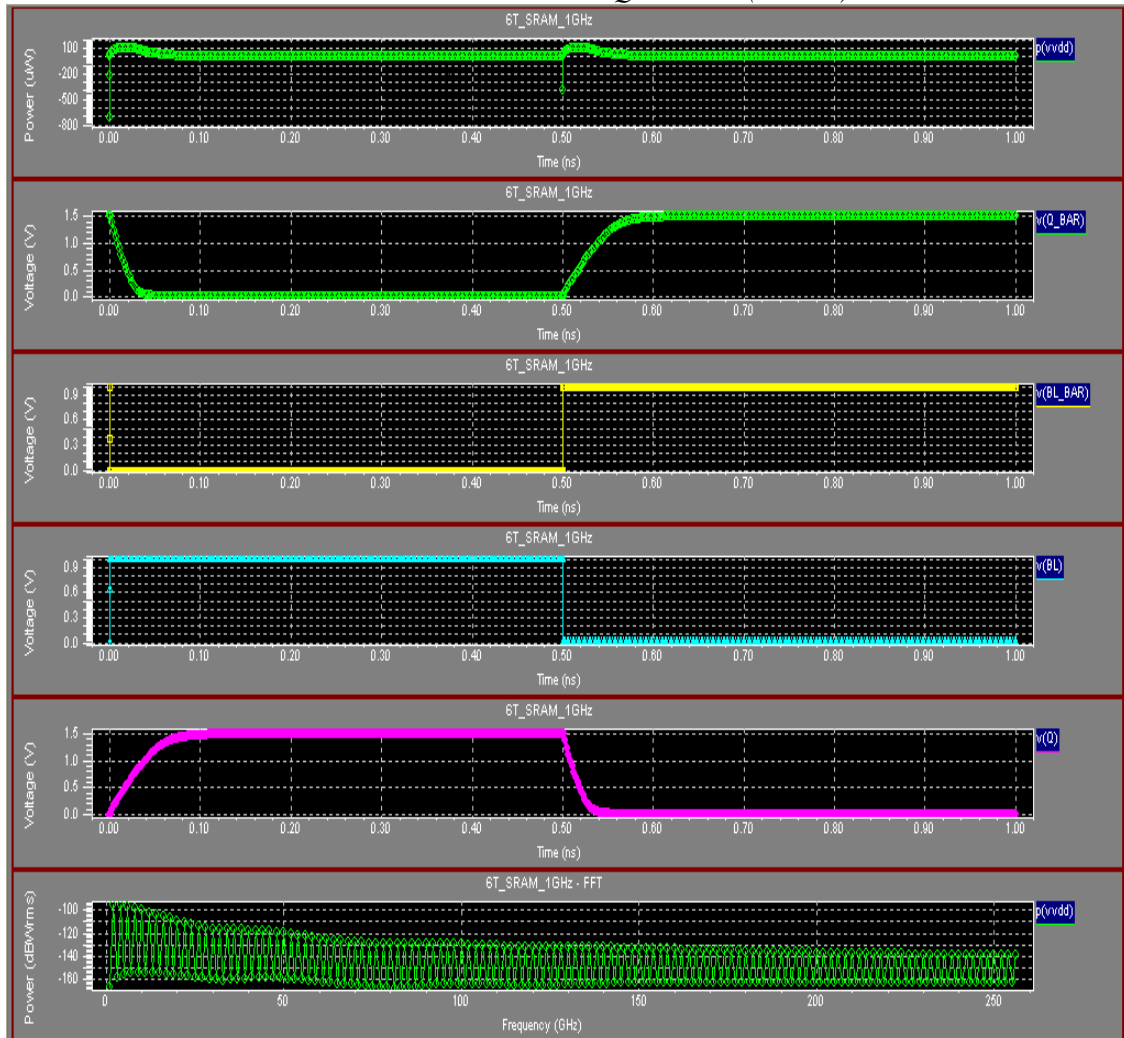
6T_SRAM_1GHz

Power (uW)
100
-200
-500
-800
0.00 0.10 0.20 0.30 0.40 0.50 0.60 0.70 0.80 0.90 1.00
Time (ns)
p(vvdd)

6T_SRAM_1GHz

Voltage (V)
1.5
1.0
0.5
0.0
0.00 0.10 0.20 0.30 0.40 0.50 0.60 0.70 0.80 0.90 1.00
Time (ns)
v(Q_BAR)

6T_SRAM_1GHz

Voltage (V)
0.9
0.6
0.3
0.0
0.00 0.10 0.20 0.30 0.40 0.50 0.60 0.70 0.80 0.90 1.00
Time (ns)
v(BL_BAR)

6T_SRAM_1GHz

Voltage (V)
0.9
0.6
0.3
0.0
0.00 0.10 0.20 0.30 0.40 0.50 0.60 0.70 0.80 0.90 1.00
Time (ns)
v(BL)

6T_SRAM_1GHz

Voltage (V)
1.5
1.0
0.5
0.0
0.00 0.10 0.20 0.30 0.40 0.50 0.60 0.70 0.80 0.90 1.00
Time (ns)
v(Q)

6T_SRAM_1GHz - FFT

Power (dBWrms)
-100
-120
-140
-160
0 50 100 150 200 250
Frequency (GHz)
p(vvdd)